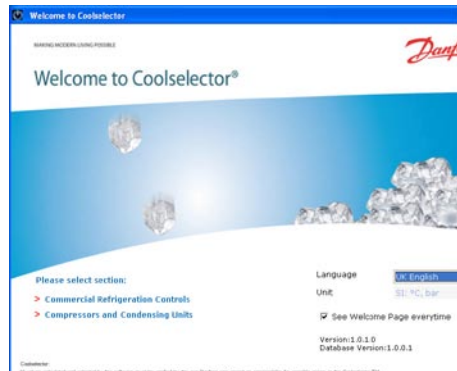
Welcome to Coolselector

MAKING MODERN LIVING POSSIBLE

Danf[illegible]

Welcome to Coolselector®

Please select section:

> Commercial Refrigeration Controls

> Compressors and Condensing Units

Language UK English

Unit SI: °C, bar

☑ See Welcome Page everytime

Version:1.0.1.0
Database Version:1.0.0.1

Coolselector
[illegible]